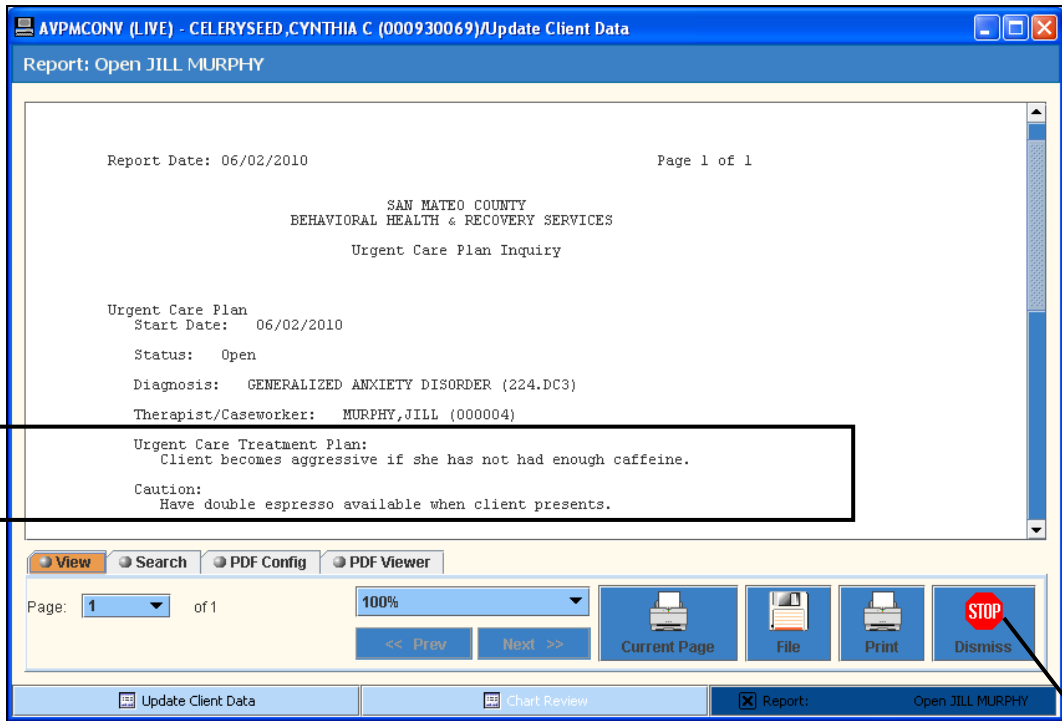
AVPMCONV (LIVE) - CELERYSEED,CYNTHIA C (000930069)/Update Client Data

Report: Open JILL MURPHY

Report Date: 06/02/2010 Page 1 of 1

SAN MATEO COUNTY
BEHAVIORAL HEALTH & RECOVERY SERVICES

Urgent Care Plan Inquiry

Urgent Care Plan
Start Date: 06/02/2010

Status: Open

Diagnosis: GENERALIZED ANXIETY DISORDER (224.DC3)

Therapist/Caseworker: MURPHY,JILL (000004)

Urgent Care Treatment Plan:
Client becomes aggressive if she has not had enough caffeine.

Caution:
Have double espresso available when client presents.

View | Search | PDF Config | PDF Viewer

Page: 1 of 1

100%

<< Prev | Next >>

Current Page | File | Print | STOP Dismiss

Update Client Data | Chart Review | Report: Open JILL MURPHY